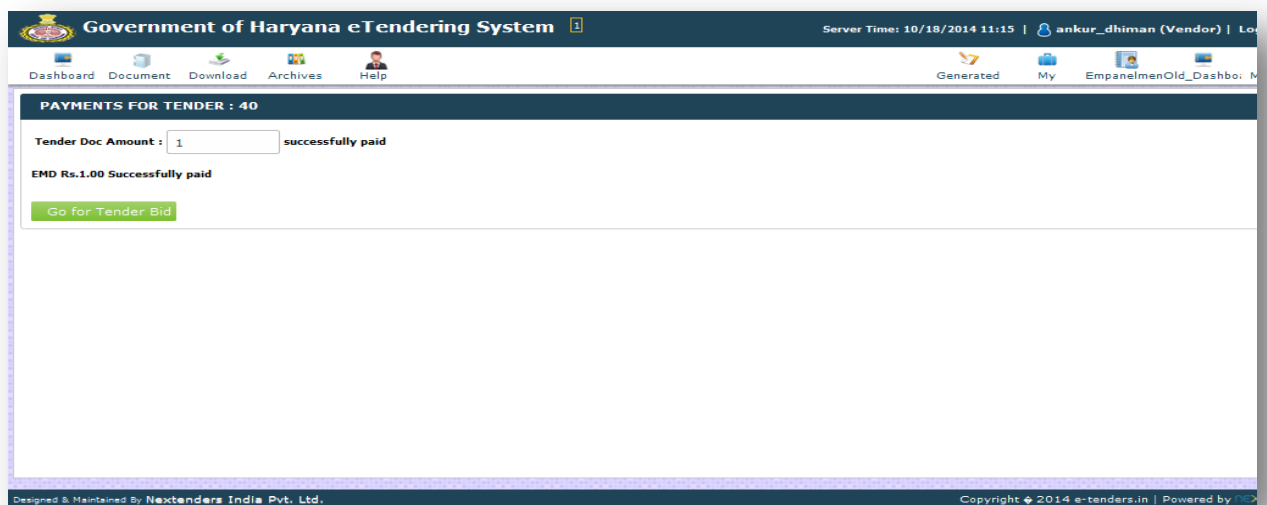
Government of Haryana eTendering System 1

Server Time: 10/18/2014 11:15 | ankur_dhiman (Vendor) | Lo

Dashboard Document Download Archives Help

Generated My EmpanelmenOld_Dashbo M

PAYMENTS FOR TENDER : 40

Tender Doc Amount : 1 successfully paid

EMD Rs.1.00 Successfully paid

Go for Tender Bid

Designed & Maintained By Nextenders India Pvt. Ltd.

Copyright © 2014 e-tenders.in | Powered by ne